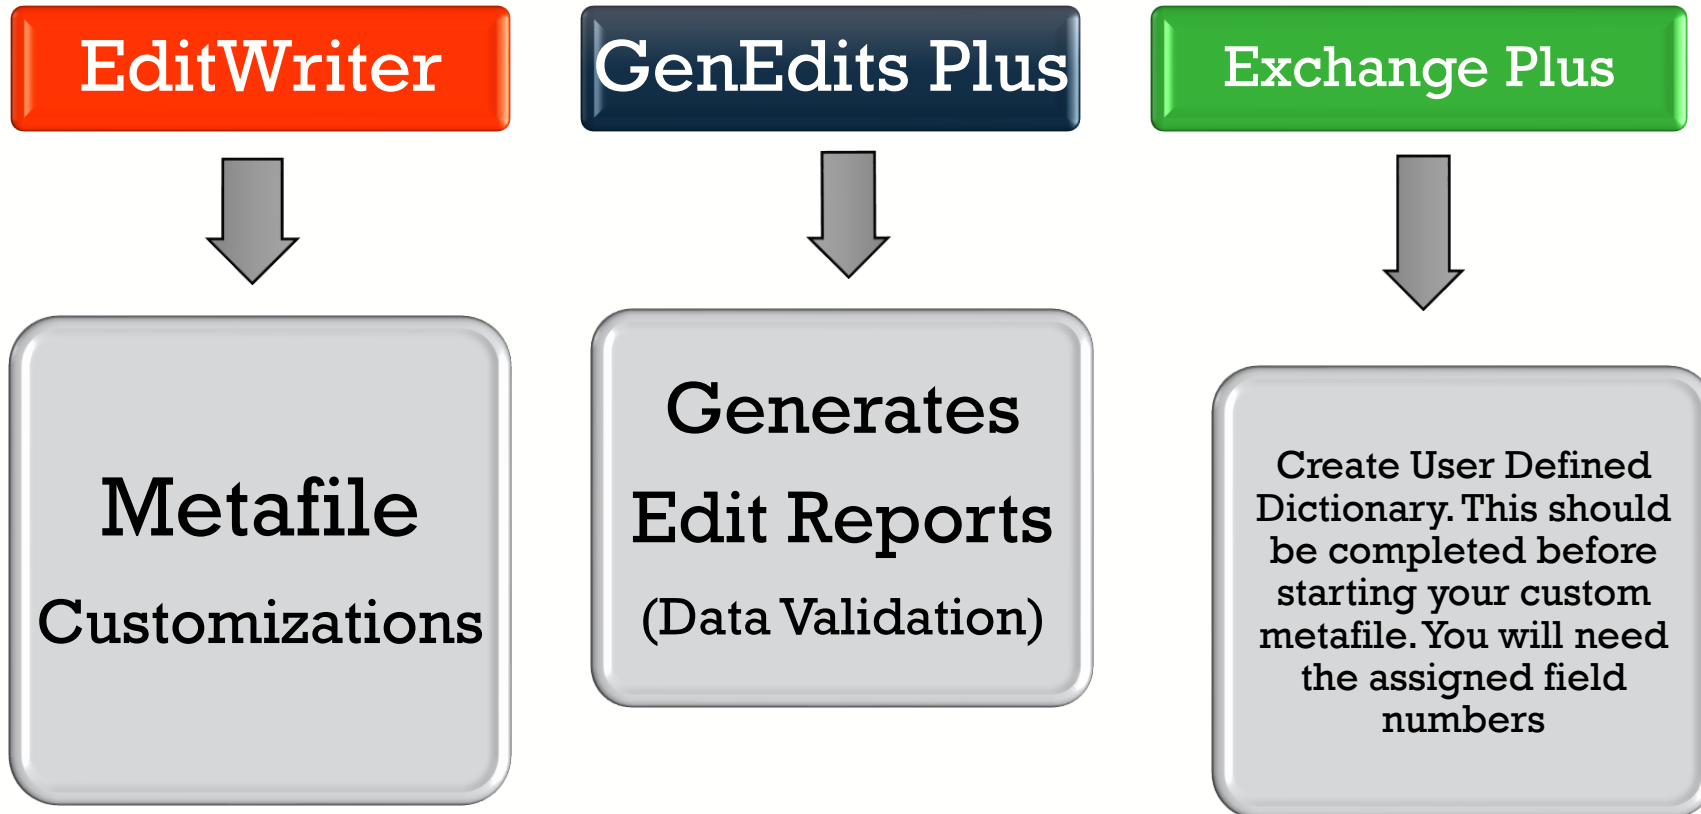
EditWriter

GenEdits Plus

Exchange Plus

Metafile
Customizations

Generates
Edit Reports
(Data Validation)

Create User Defined Dictionary. This should be completed before starting your custom metafile. You will need the assigned field numbers